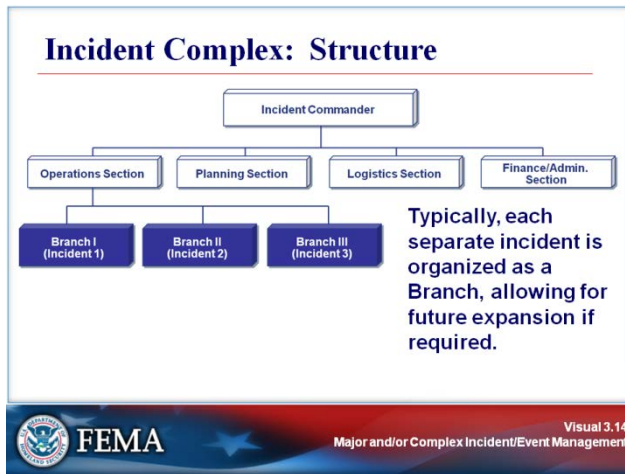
Incident Complex: Structure

Incident Commander

Operations Section

Planning Section

Logistics Section

Finance/Admin. Section

Branch I (Incident 1)

Branch II (Incident 2)

Branch III (Incident 3)

Typically, each separate incident is organized as a Branch, allowing for future expansion if required.

FEMA

Visual 3.14
Major and/or Complex Incident/Event Management